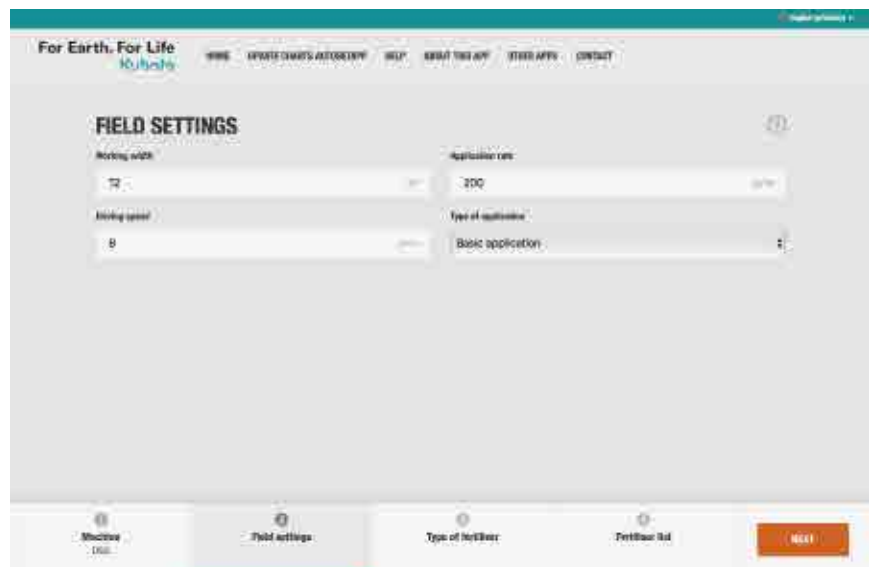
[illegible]

For Earth, For Life
Kubota

HOME UPDATE CHARTS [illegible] HELP ABOUT THIS APP OTHER APPS CONTACT

FIELD SETTINGS

Working width
12

Application rate
200

Driving speed
8

Type of application
Basic application

Machine
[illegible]

Field settings

Type of fertiliser

Fertiliser list

NEXT